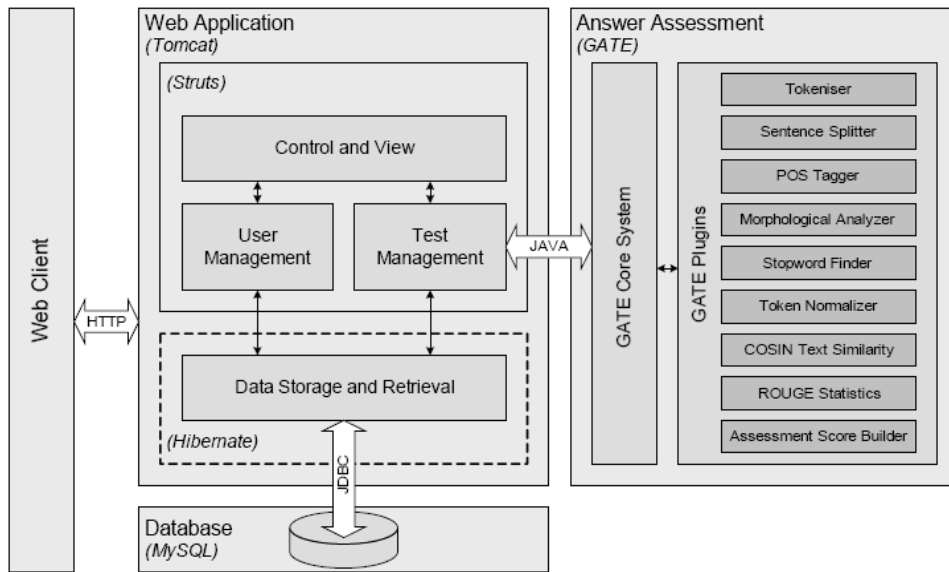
Web Client

HTTP

Web Application
(Tomcat)

(Struts)

Control and View

User Management

Test Management

JAVA

Data Storage and Retrieval

(Hibernate)

JDBC

Database
(MySQL)

Answer Assessment
(GATE)

GATE Core System

GATE Plugins

Tokeniser

Sentence Splitter

POS Tagger

Morphological Analyzer

Stopword Finder

Token Normalizer

COSIN Text Similarity

ROUGE Statistics

Assessment Score Builder